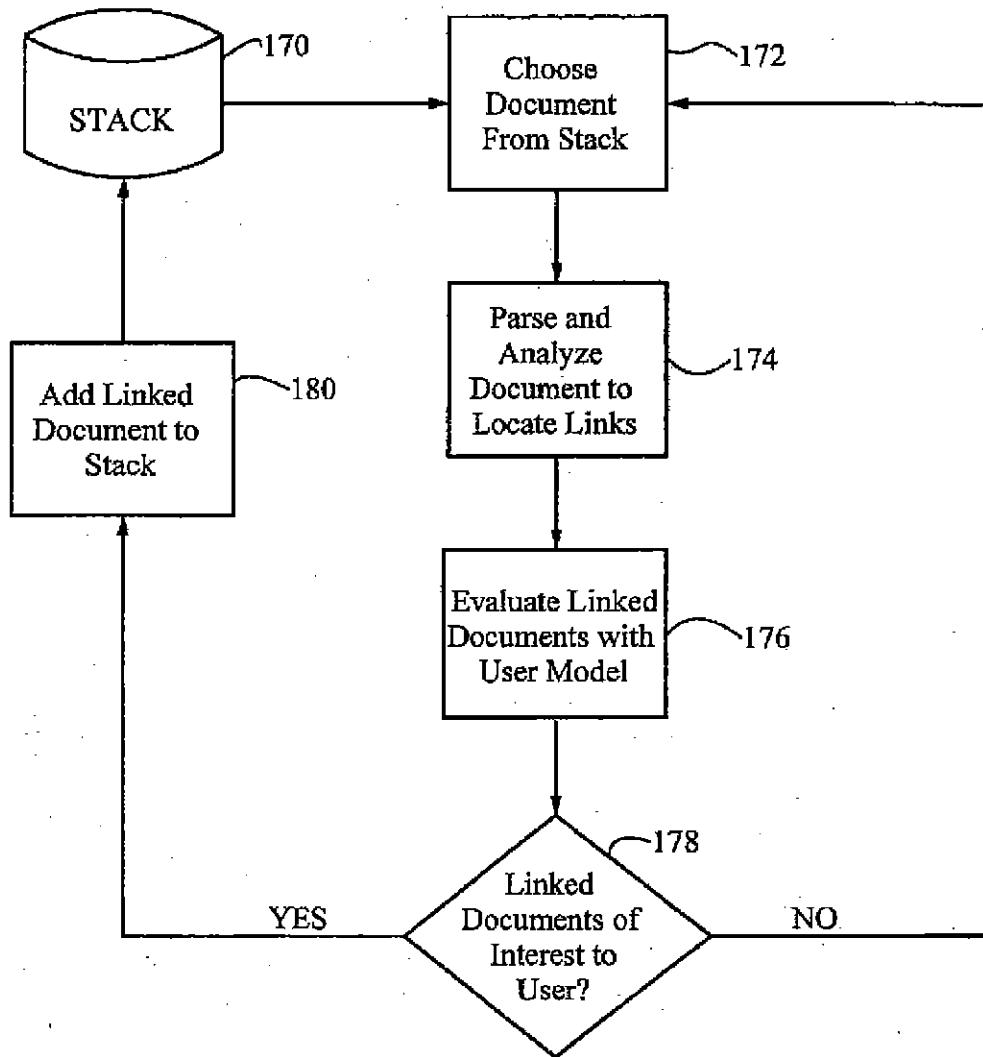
STACK
170

Choose Document From Stack
172

Parse and Analyze Document to Locate Links
174

Add Linked Document to Stack
180

Evaluate Linked Documents with User Model
176

178
Linked Documents of Interest to User?

YES

NO